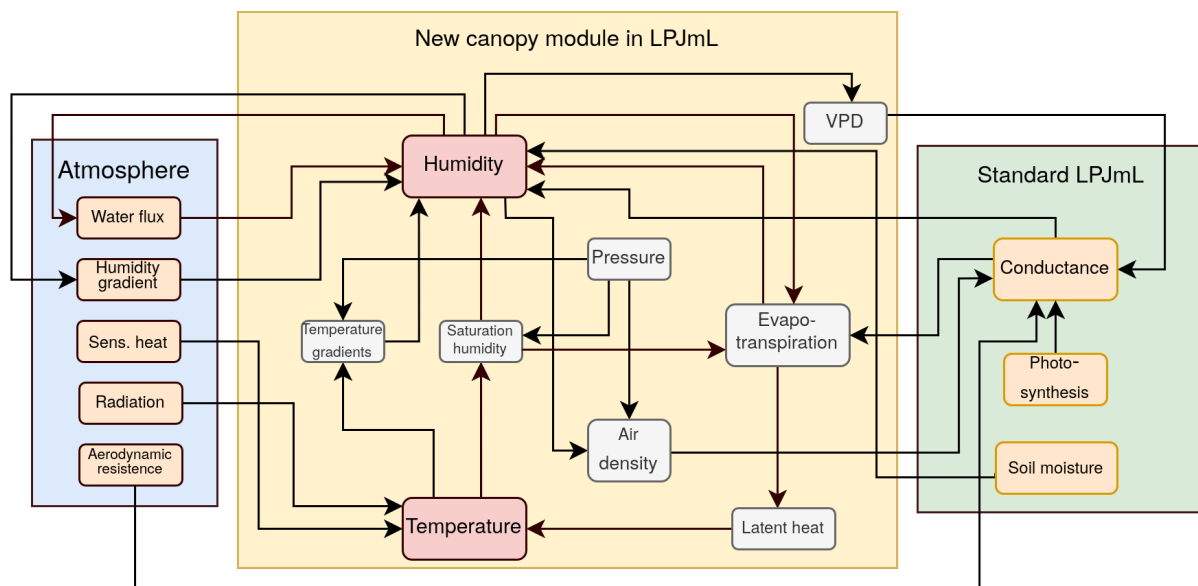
New canopy module in LPJmL

Atmosphere

Water flux

Humidity gradient

Sens. heat

Radiation

Aerodynamic resistence

Humidity

VPD

Standard LPJmL

Conductance

Pressure

Temperature gradients

Saturation humidity

Evapo-transpiration

Photo-synthesis

Air density

Soil moisture

Temperature

Latent heat